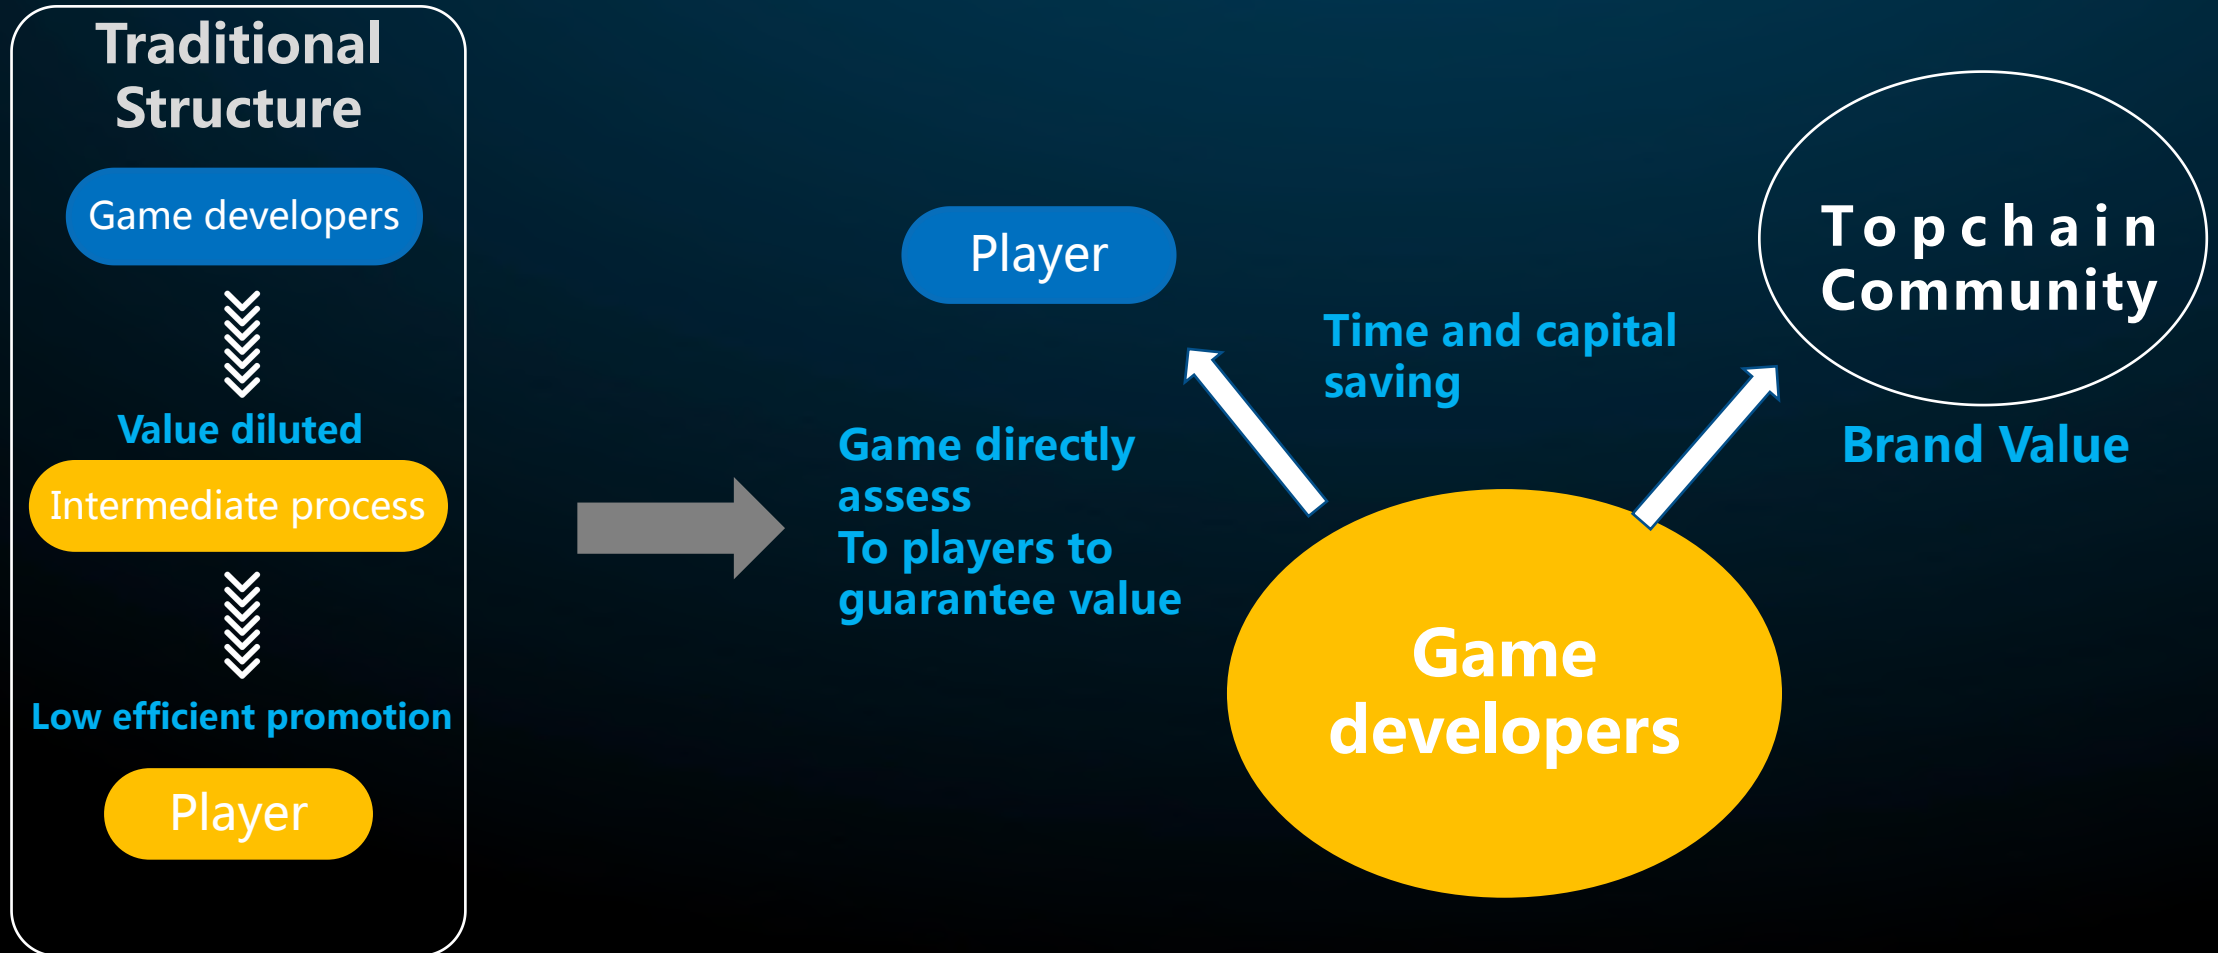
Traditional Structure

Game developers

Value diluted

Intermediate process

Low efficient promotion

Player

Player

Game directly assess
To players to guarantee value

Time and capital saving

Topchain Community

Brand Value

Game developers